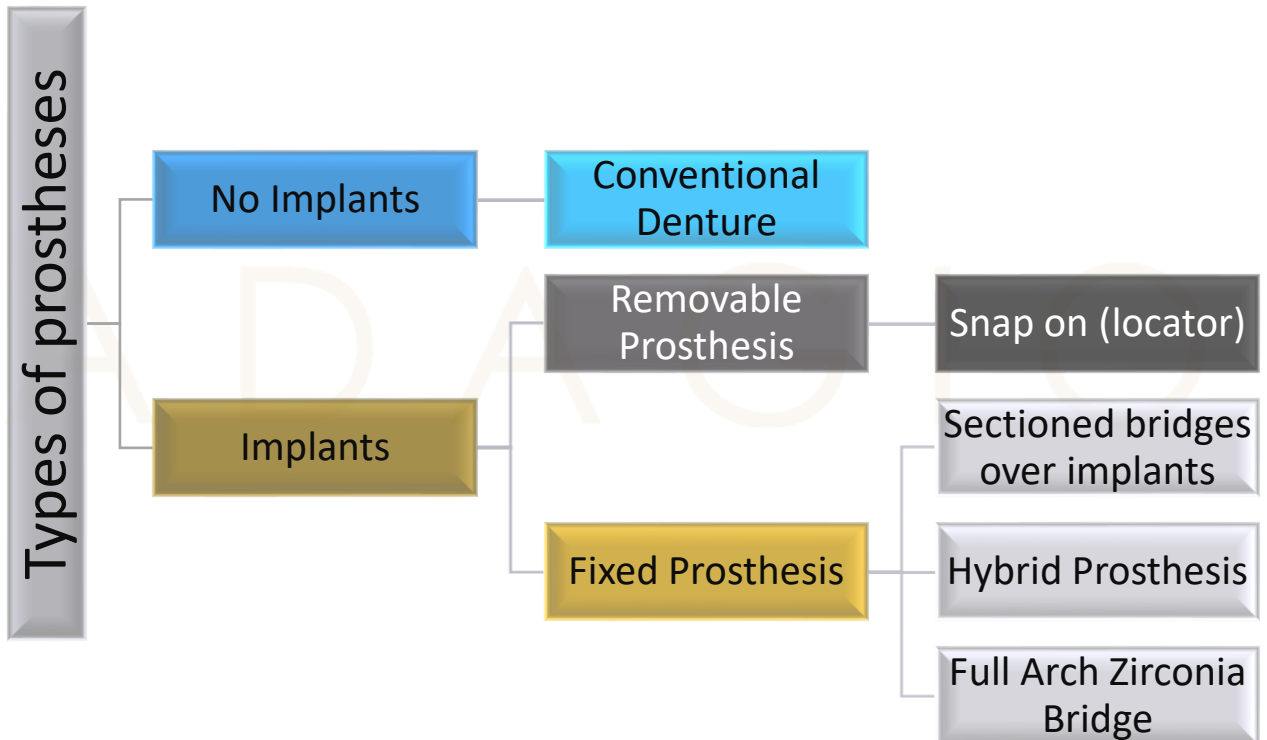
Types of prostheses

No Implants

Conventional Denture

Implants

Removable Prosthesis

Snap on (locator)

Fixed Prosthesis

Sectioned bridges over implants

Hybrid Prosthesis

Full Arch Zirconia Bridge